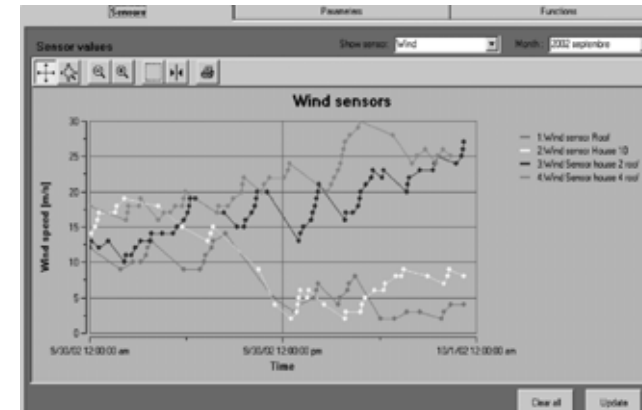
Sensors
Parameters
Functions

Sensor values
Show sensor: Wind
Month: 2002 septembre

Wind sensors

Wind speed [m/s]
30
25
20
15
10
5
0

9/30/02 12:00:00 am
9/30/02 12:00:00 pm
10/1/02 12:00:00 am
Time

1.Wind sensor Roof
2.Wind sensor House 10
3.Wind Sensor house 2 roof
4.Wind Sensor house 4 roof

Clear all
Update